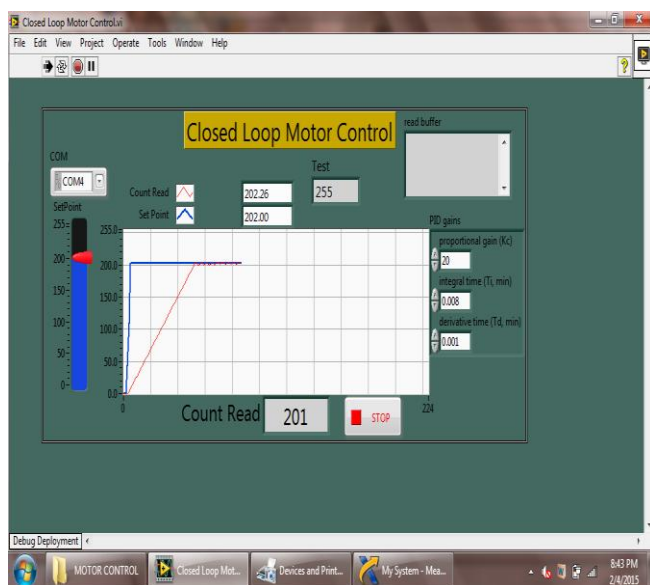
Closed Loop Motor Control.vi

File Edit View Project Operate Tools Window Help

Closed Loop Motor Control

read buffer

COM

COM4

Test

255

Count Read

202.26

Set Point

202.00

SetPoint

255

200

150

100

50

0

255.0

200.0

150.0

100.0

50.0

0.0

0

224

PID gains

proportional gain (Kc)

20

integral time (Ti, min)

0.008

derivative time (Td, min)

0.001

Count Read

201

STOP

Debug Deployment

MOTOR CONTROL

Closed Loop Mot...

Devices and Print...

My System - Mea...

8:43 PM

2/4/2015